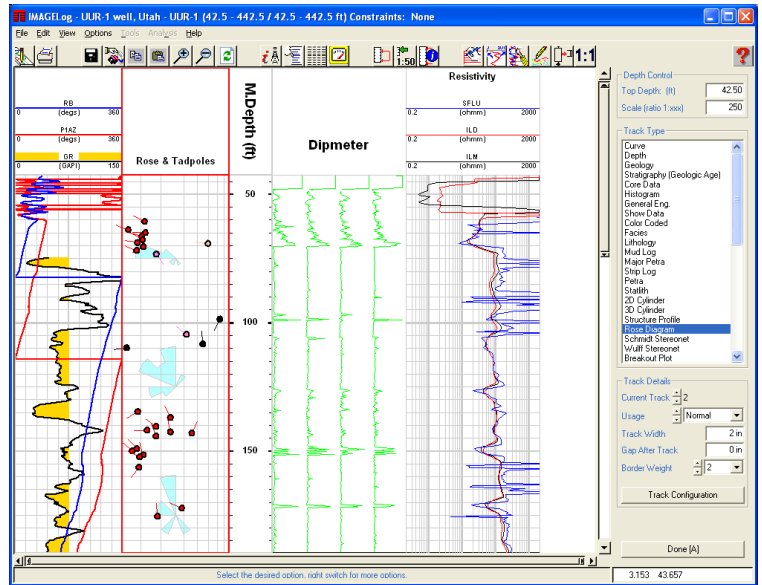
IMAGELog - UUR-1 well, Utah - UUR-1 (42.5 - 442.5 / 42.5 - 442.5 ft) Constraints: None

File Edit View Options Tools Analysis Help

1:50 1:1

RB
0 (degs) 360
P1AZ
0 (degs) 360
GR
0 (GAPI) 150

Rose & Tadpoles

MDepth (ft)

Dipmeter

Resistivity
SFLU
0.2 (ohmm) 2000
ILD
0.2 (ohmm) 2000
ILM
0.2 (ohmm) 2000

50
100
150

Depth Control
Top Depth: (ft) 42.50
Scale (ratio 1:xxx) 250

Track Type
Curve
Depth
Geology
Stratigraphy (Geologic Age)
Core Data
Histogram
General Eng.
Show Data
Color Coded
Facies
Lithology
Mud Log
Major Petra
Strip Log
Petra
Statlith
2D Cylinder
3D Cylinder
Structure Profile
Rose Diagram
Schmidt Stereonet
Wulff Stereonet
Breakout Plot

Track Details
Current Track 2
Usage Normal
Track Width 2 in
Gap After Track 0 in
Border Weight 2
Track Configuration

Done [A]

Select the desired option, right switch for more options.
3.153 43.657